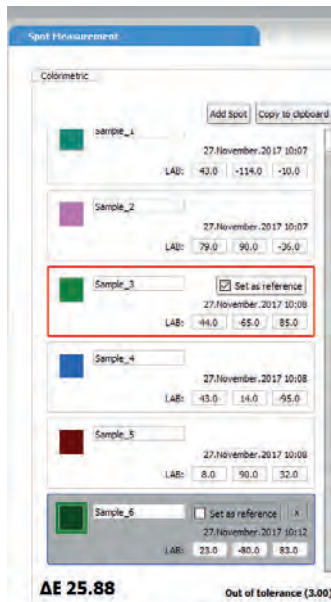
Spot Measurement

Colorimetric

Add Spot | Copy to clipboard

Sample_1
27.November.2017 10:07
LAB: 43.0 | -114.0 | -10.0

Sample_2
27.November.2017 10:07
LAB: 79.0 | 90.0 | -36.0

Sample_3
☑ Set as reference
27.November.2017 10:08
LAB: 44.0 | -65.0 | 85.0

Sample_4
27.November.2017 10:08
LAB: 43.0 | 14.0 | -95.0

Sample_5
27.November.2017 10:08
LAB: 8.0 | 90.0 | 32.0

Sample_6
☐ Set as reference | x
27.November.2017 10:12
LAB: 23.0 | -80.0 | 83.0

ΔE 25.88

Out of tolerance (3.00)